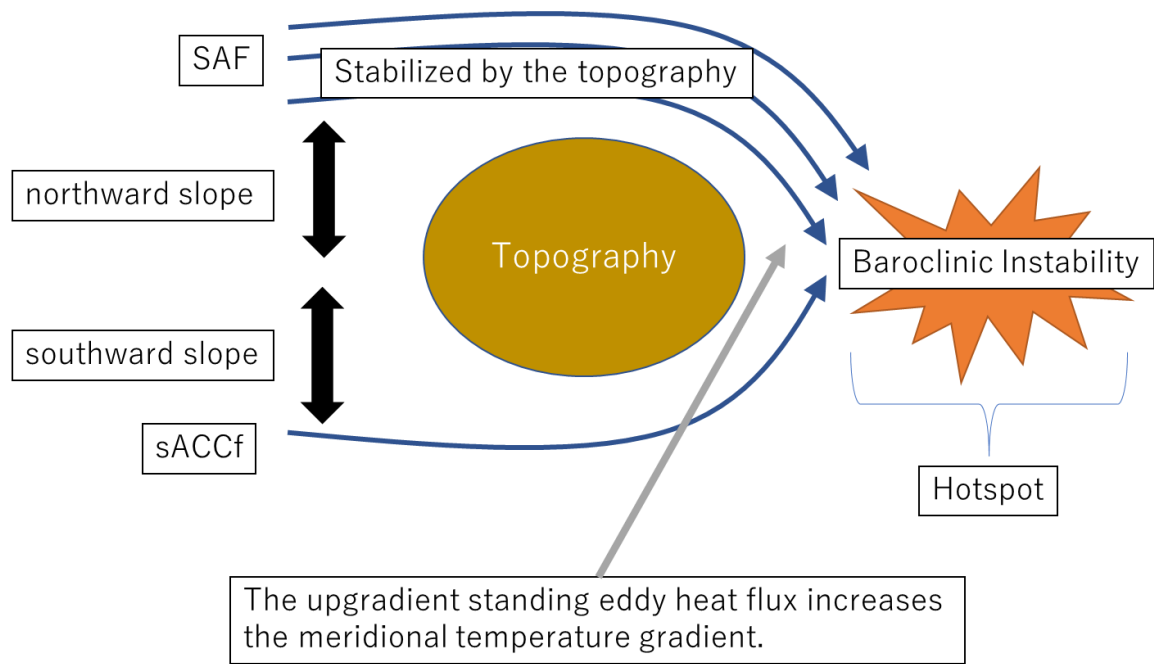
SAF

Stabilized by the topography

northward slope

Topography

Baroclinic Instability

southward slope

sACCf

Hotspot

The upgradient standing eddy heat flux increases the meridional temperature gradient.